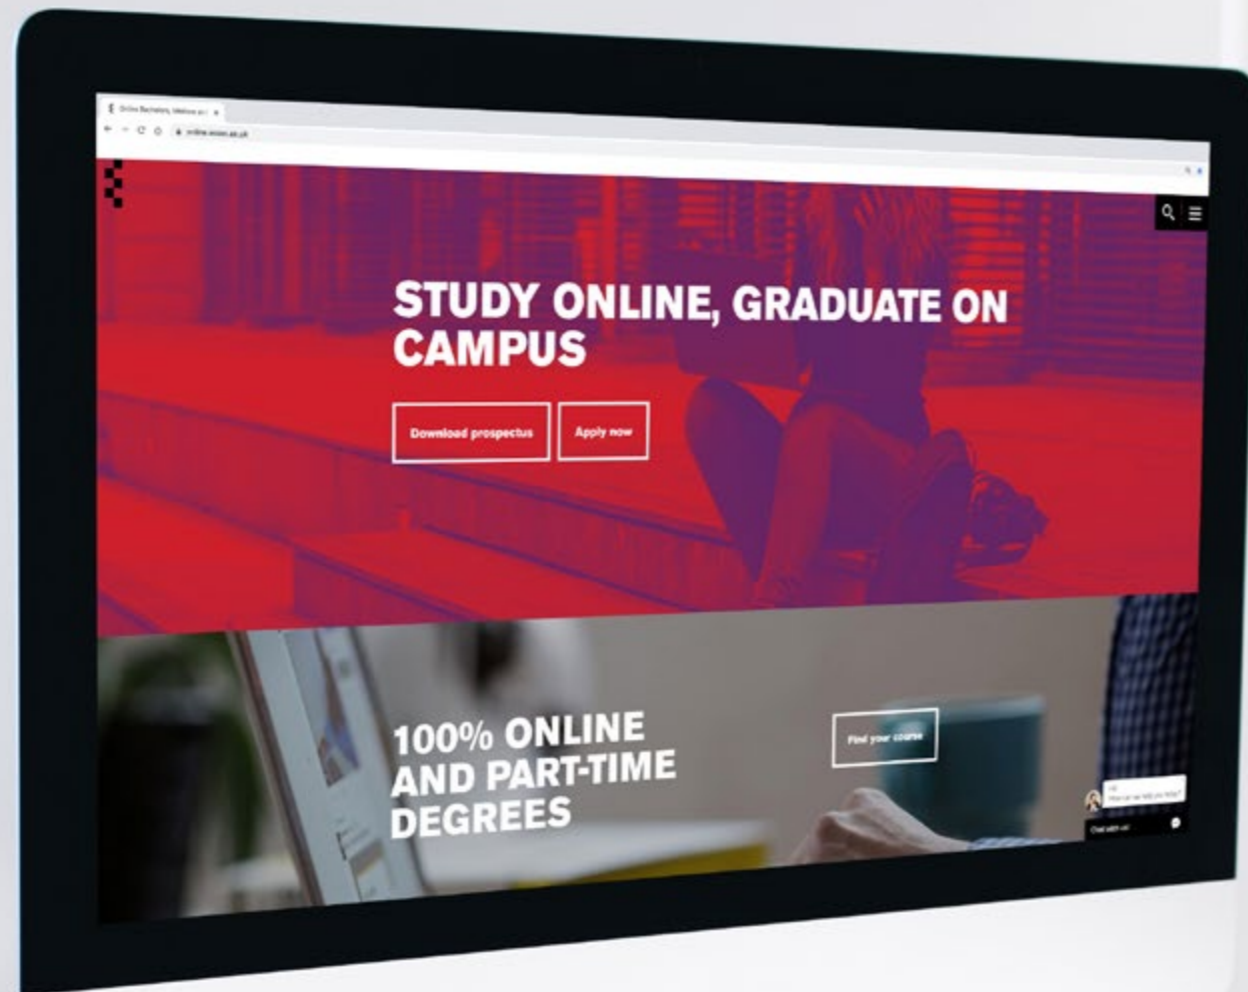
Online Bachelors, Masters a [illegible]
online.essex.ac.uk

STUDY ONLINE, GRADUATE ON CAMPUS

Download prospectus

Apply now

100% ONLINE AND PART-TIME DEGREES

Find your course

Hi
How can we help you today?

Chat with us